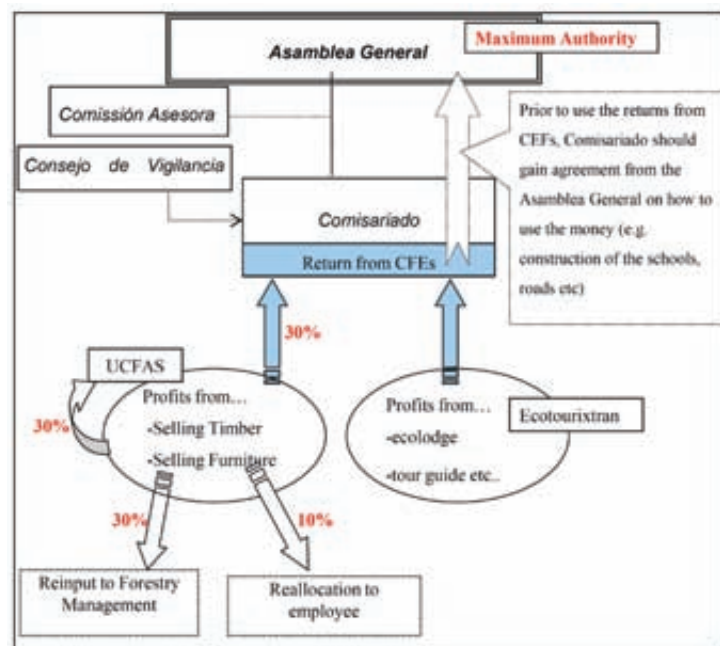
Asamblea General

Maximum Authority

Comissión Asesora

Consejo de Vigilancia

Prior to use the returns from CEFs, Comisariado should gain agreement from the Asamblea General on how to use the money (e.g. construction of the schools, roads etc)

Comisariado

Return from CFEs

30%

UCFAS

30%

Profits from…
-Selling Timber
-Selling Furniture

Profits from…
-ecolodge
-tour guide etc..

Ecotourixtran

30%

10%

Reinput to Forestry Management

Reallocation to employee